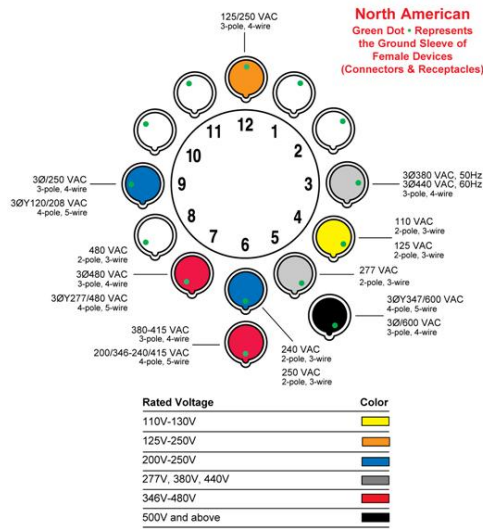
North American
Green Dot • Represents the Ground Sleeve of Female Devices (Connectors & Receptacles)

125/250 VAC
3-pole, 4-wire

12
1
2
3
4
5
6
7
8
9
10
11

3Ø380 VAC, 50Hz
3Ø440 VAC, 60Hz
3-pole, 4-wire

3Ø/250 VAC
3-pole, 4-wire
3ØY120/208 VAC
4-pole, 5-wire

110 VAC
2-pole, 3-wire
125 VAC
2-pole, 3-wire

480 VAC
2-pole, 3-wire
3Ø480 VAC
3-pole, 4-wire
3ØY277/480 VAC
4-pole, 5-wire

277 VAC
2-pole, 3-wire

3ØY347/600 VAC
4-pole, 5-wire
3Ø/600 VAC
3-pole, 4-wire

380-415 VAC
3-pole, 4-wire
200/346-240/415 VAC
4-pole, 5-wire

240 VAC
2-pole, 3-wire
250 VAC
2-pole, 3-wire

| Rated Voltage | Color |
|---|---|
| 110V-130V | |
| 125V-250V | |
| 200V-250V | |
| 277V, 380V, 440V | |
| 346V-480V | |
| 500V and above | |